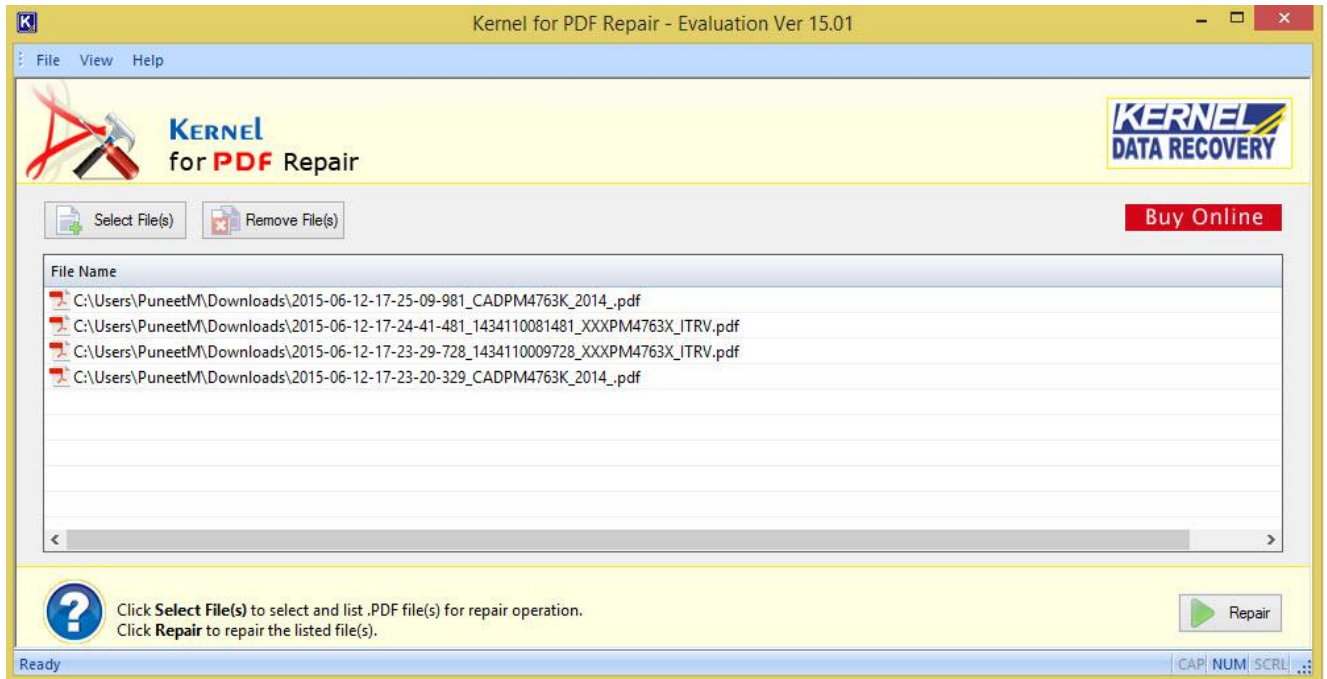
Kernel for PDF Repair - Evaluation Ver 15.01

File View Help

KERNEL
for PDF Repair

KERNEL
DATA RECOVERY

Select File(s)
Remove File(s)

Buy Online

| File Name |
|---|
| C:\Users\PuneetM\Downloads\2015-06-12-17-25-09-981_CADPM4763K_2014_.pdf |
| C:\Users\PuneetM\Downloads\2015-06-12-17-24-41-481_1434110081481_XXXPM4763X_ITRV.pdf |
| C:\Users\PuneetM\Downloads\2015-06-12-17-23-29-728_1434110009728_XXXPM4763X_ITRV.pdf |
| C:\Users\PuneetM\Downloads\2015-06-12-17-23-20-329_CADPM4763K_2014_.pdf |

Click **Select File(s)** to select and list .PDF file(s) for repair operation.
Click **Repair** to repair the listed file(s).

Repair

Ready

CAP NUM SCRL